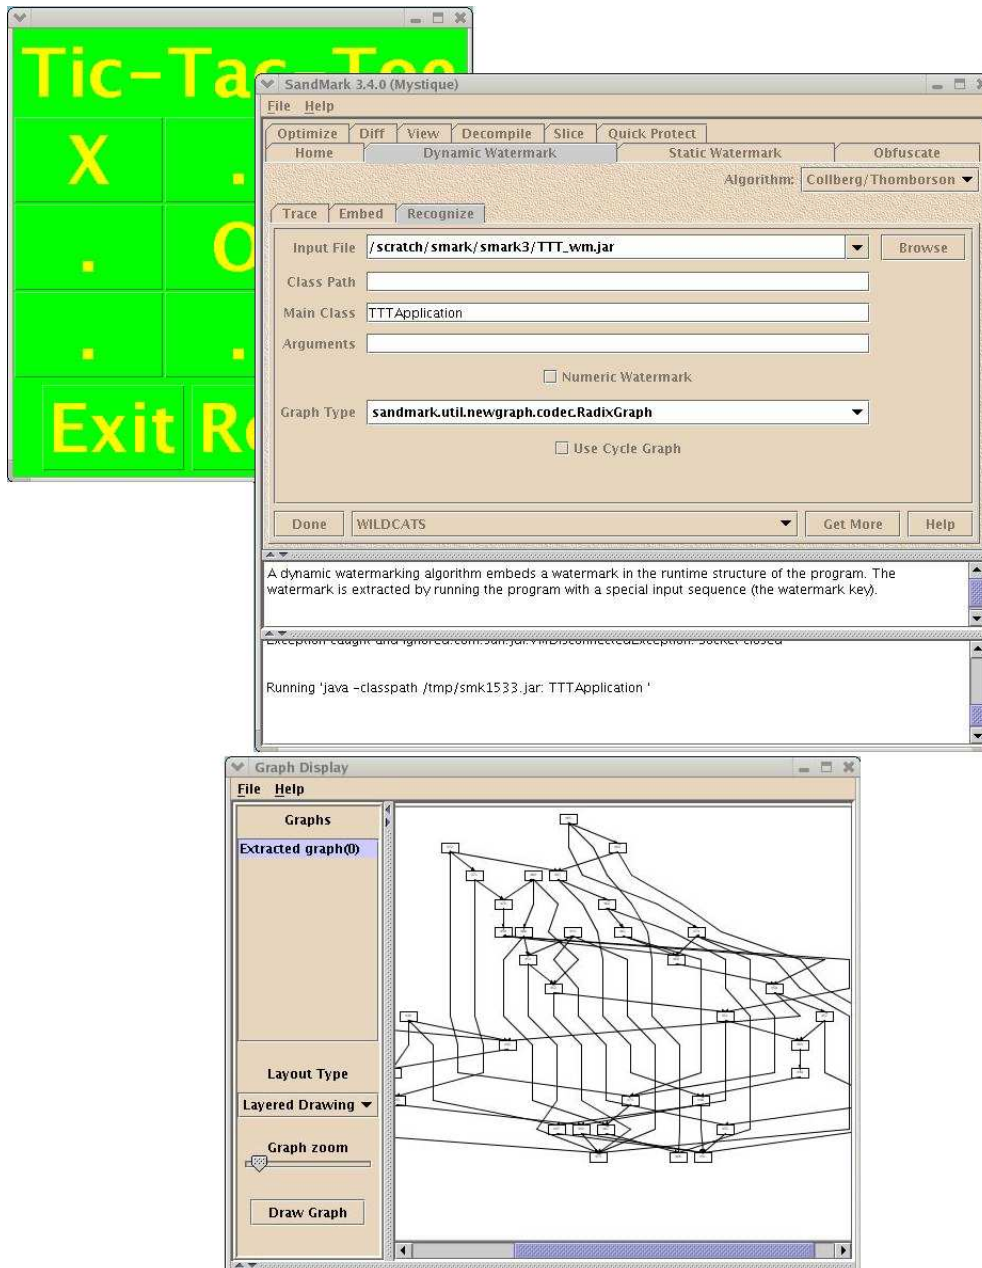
Tic-Tac-Toe

X .

. O

. .

Exit R

SandMark 3.4.0 (Mystique)

File Help

Optimize Diff View Decompile Slice Quick Protect

Home Dynamic Watermark Static Watermark Obfuscate

Algorithm: Collberg/Thomborson

Trace Embed Recognize

Input File /scratch/smark/smark3/TTT_wm.jar Browse

Class Path

Main Class TTTApplication

Arguments

Numeric Watermark

Graph Type sandmark.util.newgraph.codec.RadixGraph

Use Cycle Graph

Done WILDCATS Get More Help

A dynamic watermarking algorithm embeds a watermark in the runtime structure of the program. The watermark is extracted by running the program with a special input sequence (the watermark key).

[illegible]

Running 'java -classpath /tmp/smk1533.jar: TTTApplication '

Graph Display

File Help

Graphs

Extracted graph(0)

Layout Type

Layered Drawing

Graph zoom

Draw Graph